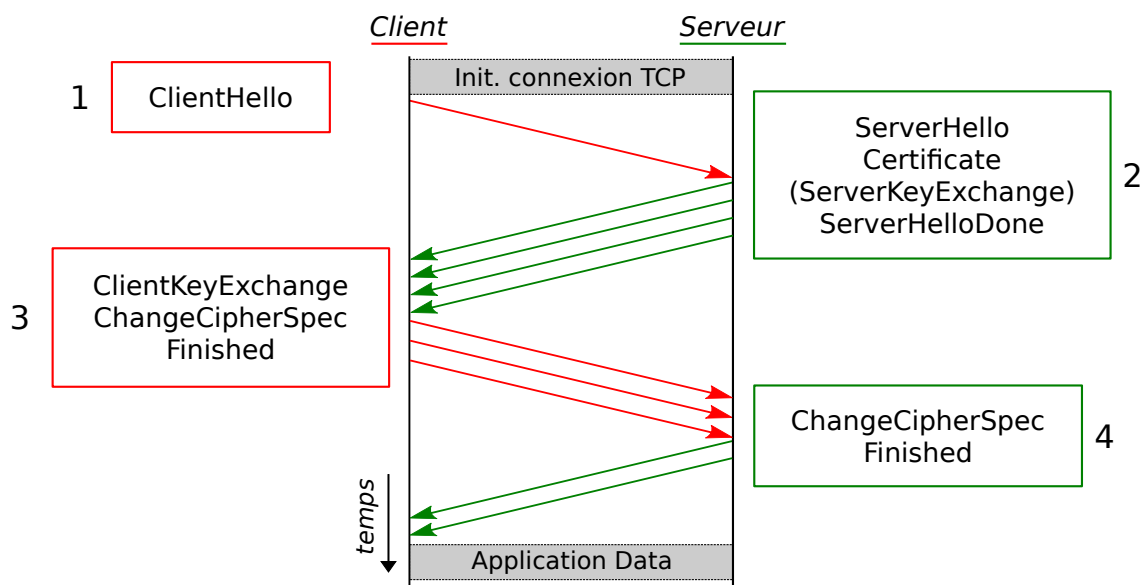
Client

Serveur

Init. connexion TCP

1

ClientHello

ServerHello
Certificate
(ServerKeyExchange)
ServerHelloDone

2

3

ClientKeyExchange
ChangeCipherSpec
Finished

ChangeCipherSpec
Finished

4

temps

Application Data